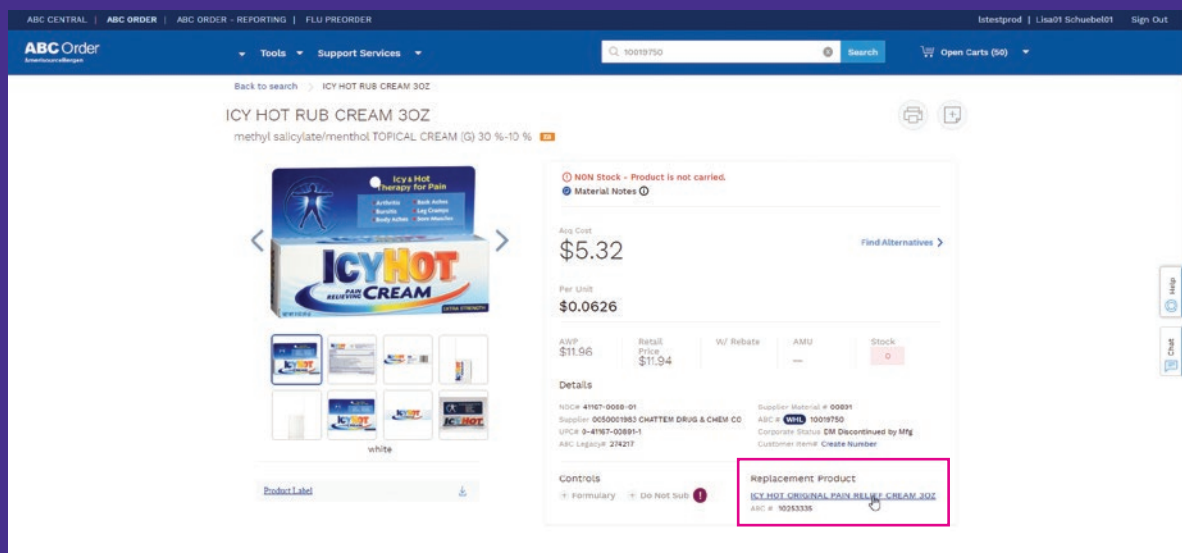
ABC CENTRAL | ABC ORDER | ABC ORDER - REPORTING | FLU PREORDER

lstestprod | Lisa01 Schuebel01 Sign Out

ABC Order
AmerisourceBergen

Tools Support Services

10019750

Search

Open Carts (50)

Back to search ICY HOT RUB CREAM 3OZ

ICY HOT RUB CREAM 3OZ

methyl salicylate/menthol TOPICAL CREAM (G) 30 %-10 %

Icy & Hot Therapy for Pain
Arthritis Back Aches
Bursitis Leg Cramps
Body Aches Sore Muscles

ICY HOT
PAIN RELIEVING CREAM
EXTRA STRENGTH

white

Product Label

NON Stock - Product is not carried.

Material Notes

Acq Cost
$5.32

Find Alternatives

Per Unit
$0.0626

AWP
$11.96

Retail Price
$11.94

W/ Rebate

AMU
—

Stock
0

Details

NDC# 41167-0068-01
Supplier 0050001983 CHATTEM DRUG & CHEM CO
UPC# 0-41167-00891-1
ABC Legacy# 274217

Supplier Material # 00891
ABC # WHL 10019750
Corporate Status DM Discontinued by Mfg
Customer Item# Create Number

Controls
Formulary Do Not Sub

Replacement Product
ICY HOT ORIGINAL PAIN RELIEF CREAM 3OZ
ABC # 10253335

Help

Chat